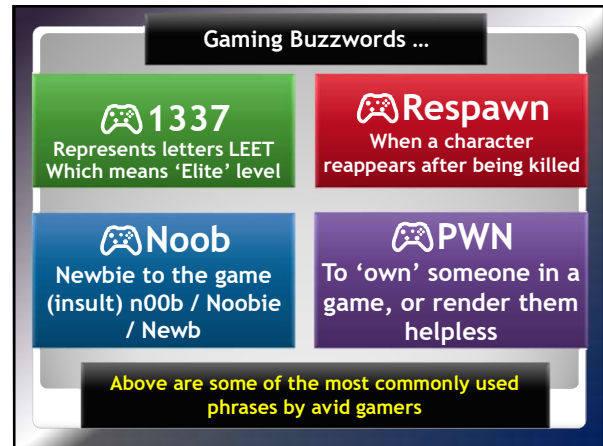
Gaming Buzzwords …

1337
Represents letters LEET Which means 'Elite' level

Respawn
When a character reappears after being killed

Noob
Newbie to the game (insult) n00b / Noobie / Newb

PWN
To 'own' someone in a game, or render them helpless

Above are some of the most commonly used phrases by avid gamers